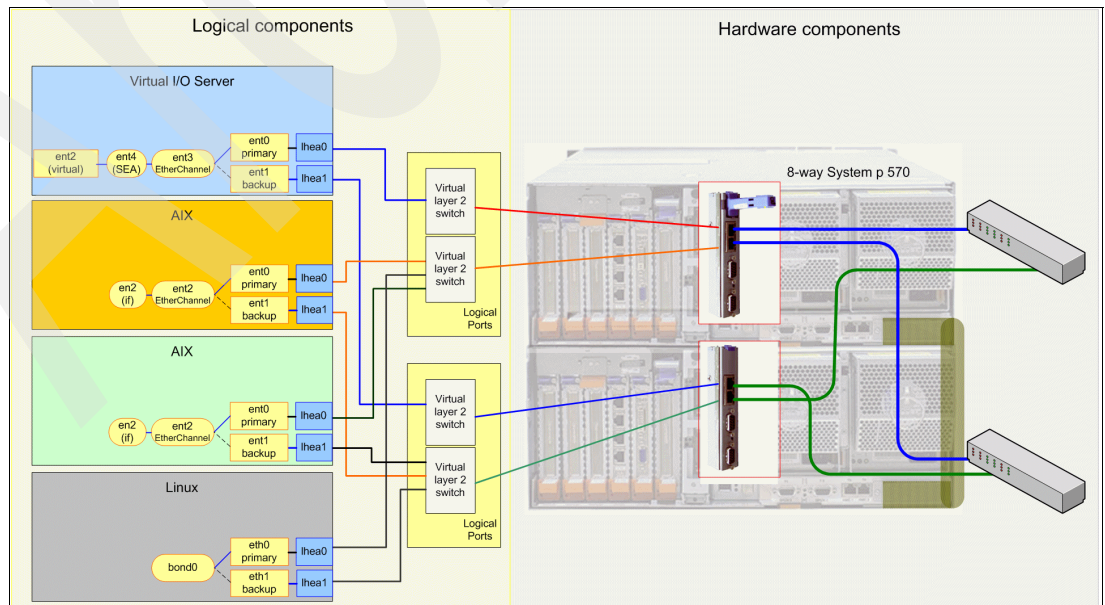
Logical components

Hardware components

Virtual I/O Server

ent2 (virtual)

ent4 (SEA)

ent3 EtherChannel

ent0 primary

ent1 backup

lhea0

lhea1

AIX

en2 (if)

ent2 EtherChannel

ent0 primary

ent1 backup

lhea0

lhea1

AIX

en2 (if)

ent2 EtherChannel

ent0 primary

ent1 backup

lhea0

lhea1

Linux

bond0

eth0 primary

eth1 backup

lhea0

lhea1

Virtual layer 2 switch

Virtual layer 2 switch

Logical Ports

Virtual layer 2 switch

Virtual layer 2 switch

Logical Ports

8-way System p 570